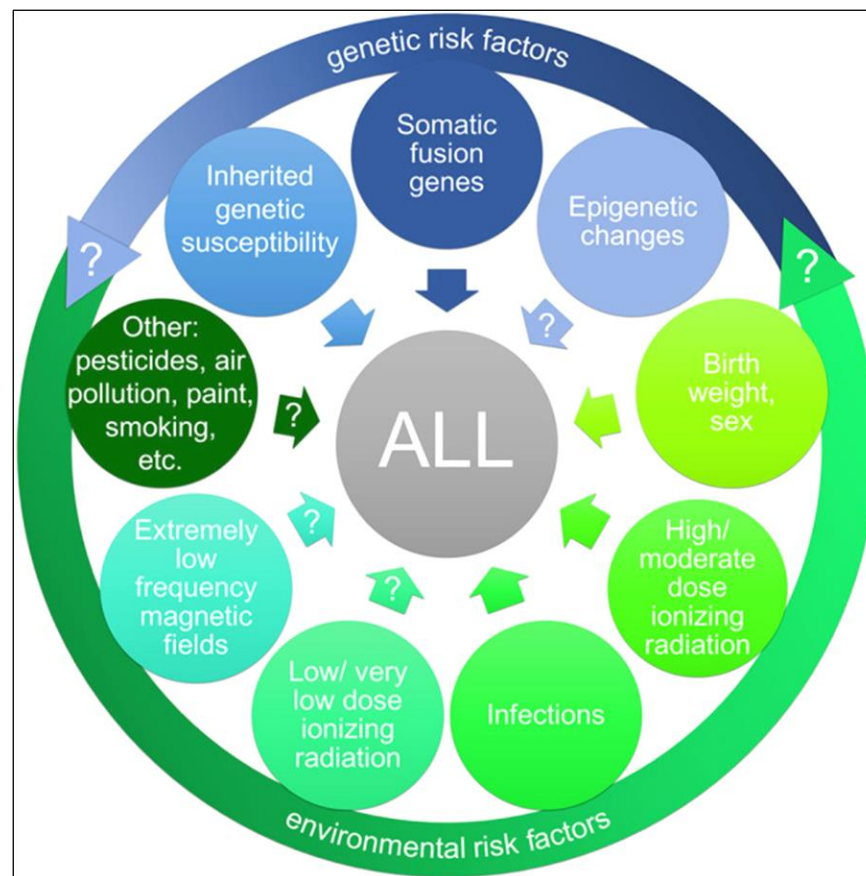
genetic risk factors

?

?

Somatic fusion genes

Inherited genetic susceptibility

Epigenetic changes

?

Other: pesticides, air pollution, paint, smoking, etc.

?

ALL

Birth weight, sex

Extremely low frequency magnetic fields

?

High/ moderate dose ionizing radiation

?

Low/ very low dose ionizing radiation

Infections

environmental risk factors